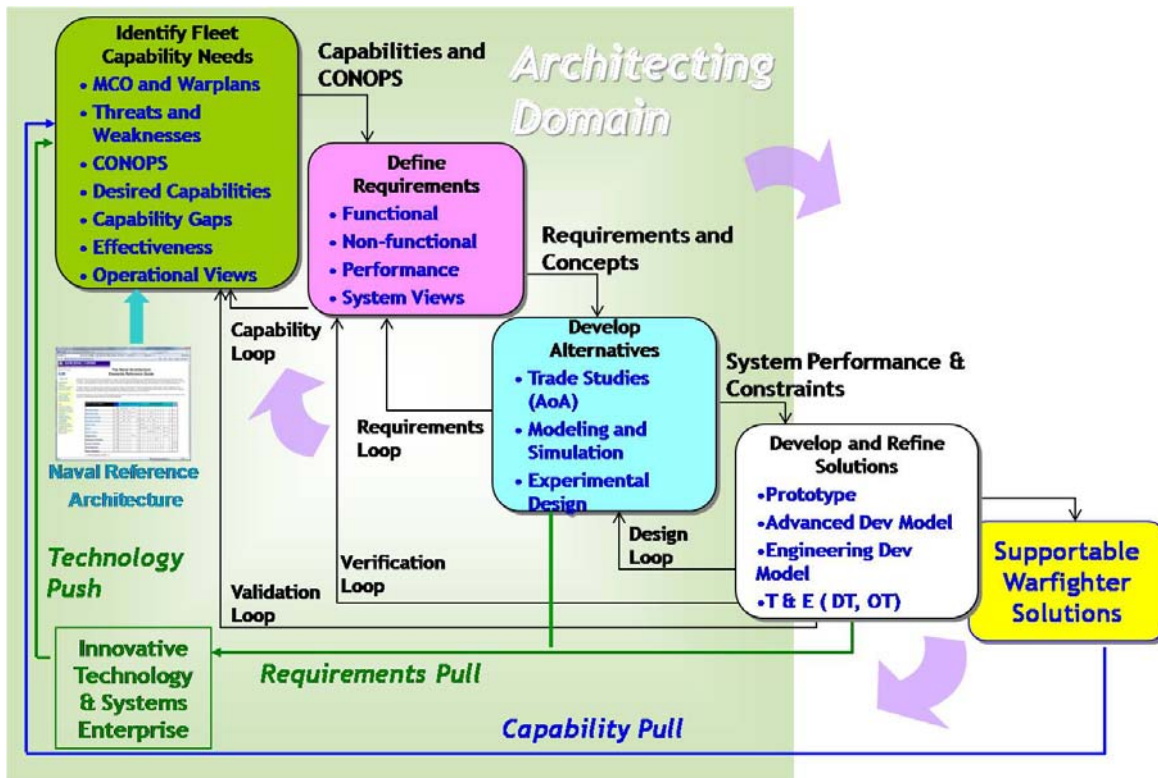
Identify Fleet Capability Needs
• MCO and Warplans
• Threats and Weaknesses
• CONOPS
• Desired Capabilities
• Capability Gaps
• Effectiveness
• Operational Views

Capabilities and CONOPS

Architecting Domain

Define Requirements
• Functional
• Non-functional
• Performance
• System Views

Requirements and Concepts

Capability Loop

Develop Alternatives
• Trade Studies (AoA)
• Modeling and Simulation
• Experimental Design

System Performance & Constraints

Requirements Loop

Develop and Refine Solutions
•Prototype
•Advanced Dev Model
•Engineering Dev Model
•T & E ( DT, OT)

Naval Reference Architecture

Technology Push

Design Loop

Verification Loop

Validation Loop

Supportable Warfighter Solutions

Innovative Technology & Systems Enterprise

Requirements Pull

Capability Pull